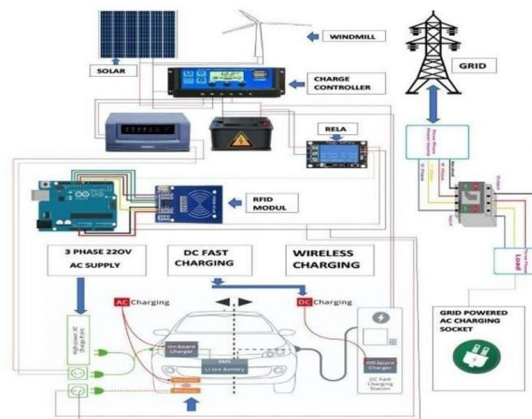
WINDMILL

SOLAR

GRID

CHARGE CONTROLLER

RELA

RFID MODUL

3 PHASE 220V AC SUPPLY

DC FAST CHARGING

WIRELESS CHARGING

AC Charging

DC Charging

On-Board Charger

Off-Board Charger

DC Fast Charging Station

Load

GRID POWERED AC CHARGING SOCKET